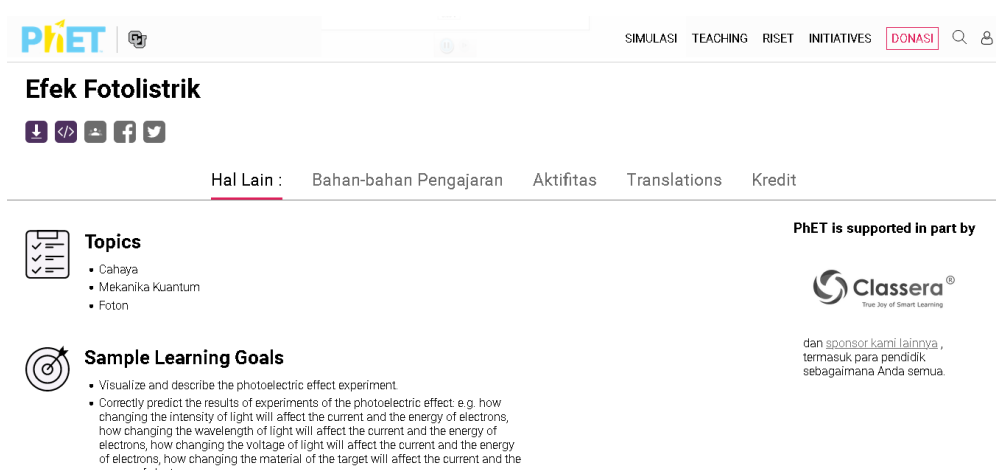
PhET

SIMULASI TEACHING RISET INITIATIVES DONASI

Efek Fotolistrik

Hal Lain : Bahan-bahan Pengajaran Aktifitas Translations Kredit

Topics

- Cahaya
- Mekanika Kuantum
- Foton

Sample Learning Goals

- Visualize and describe the photoelectric effect experiment.
- Correctly predict the results of experiments of the photoelectric effect: e.g. how changing the intensity of light will affect the current and the energy of electrons, how changing the wavelength of light will affect the current and the energy of electrons, how changing the voltage of light will affect the current and the energy of electrons, how changing the material of the target will affect the current and the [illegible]

PhET is supported in part by

Classera®
True Joy of Smart Learning

dan sponsor kami lainnya , termasuk para pendidik sebagaimana Anda semua.